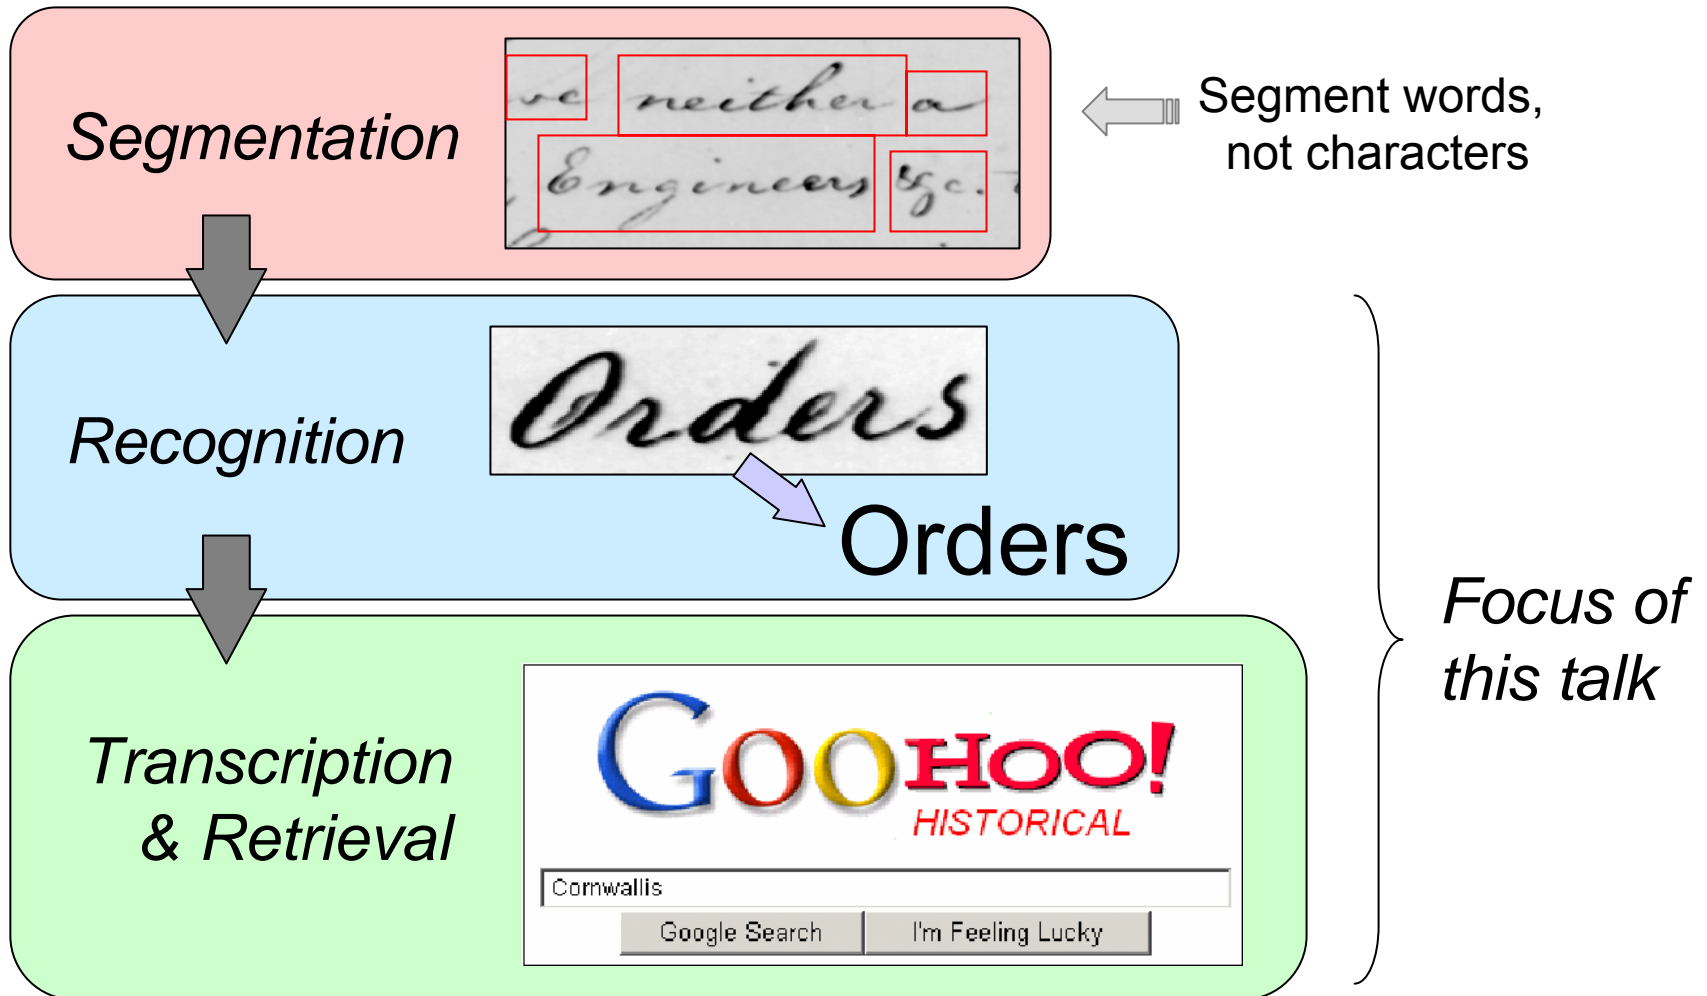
Segmentation

ve neither a
Engineers &c.

Segment words, not characters

Recognition

Orders

Orders

Transcription & Retrieval

GOOHOO!
HISTORICAL

Cornwallis

Google Search | I'm Feeling Lucky

Focus of this talk